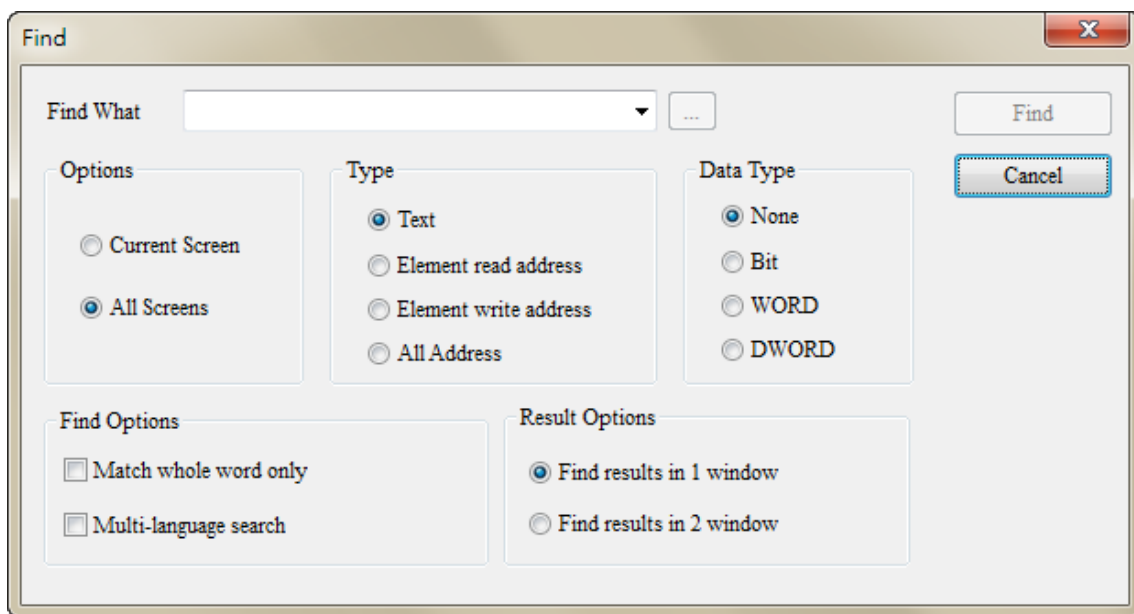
Find

Find What ...

Find

Cancel

Options

Current Screen

All Screens

Type

Text

Element read address

Element write address

All Address

Data Type

None

Bit

WORD

DWORD

Find Options

Match whole word only

Multi-language search

Result Options

Find results in 1 window

Find results in 2 window